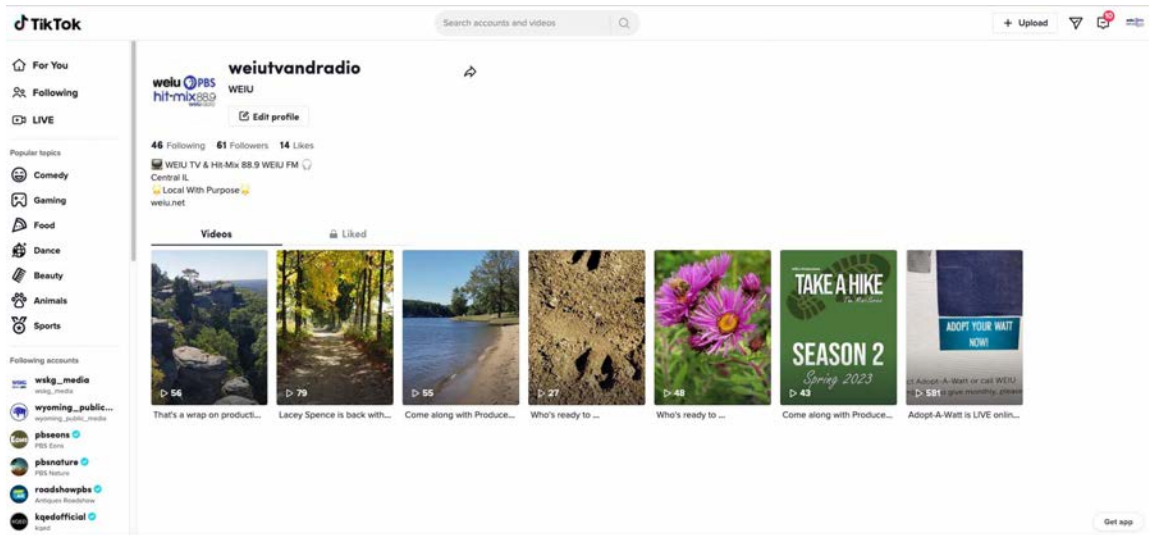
TikTok

Search accounts and videos

+ Upload

For You
Following
LIVE

Popular topics
Comedy
Gaming
Food
Dance
Beauty
Animals
Sports

Following accounts
wskg_media
wskg_media
wyoming_public...
wyoming_public_media
pbseons
PBS Eons
pbsnature
PBS Nature
roadshowpbs
Antiques Roadshow
kqedofficial
kqed

weiu PBS
hit-mix 88.9

weiutvandradio
WEIU
Edit profile

46 Following 61 Followers 14 Likes
WEIU TV & Hit-Mix 88.9 WEIU FM
Central IL
Local With Purpose
weiu.net

Videos
Liked

56
That's a wrap on producti...

79
Lacey Spence is back with...

55
Come along with Produce...

27
Who's ready to ...

48
Who's ready to ...

TAKE A HIKE
SEASON 2
Spring 2023
43
Come along with Produce...

ADOPT YOUR WATT NOW!
581
Adopt-A-Watt is LIVE onlin...

Get app